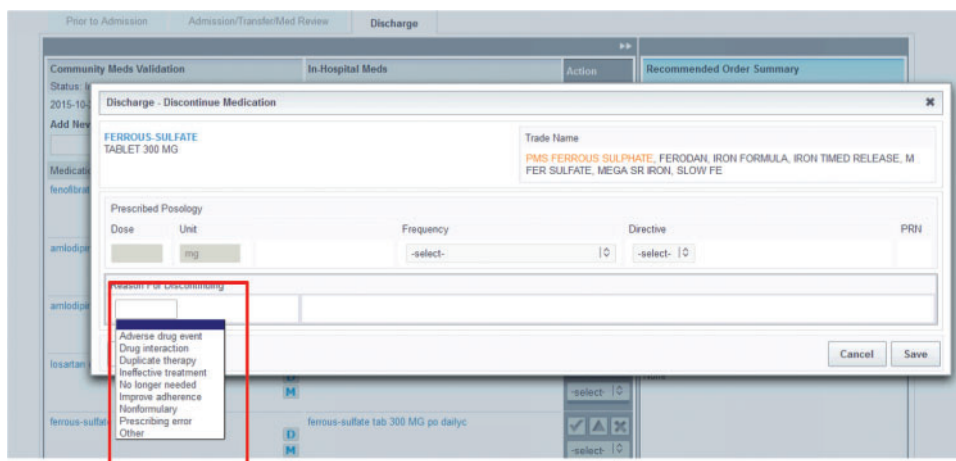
Prior to Admission | Admission/Transfer/Med Review | Discharge

Community Meds Validation
Status: I
2015-10-
Add New

Medicati
fenofibrat

amlodipi

amlodipi

losartan

ferrous-sulfat

In-Hospital Meds

Action

Recommended Order Summary

Discharge - Discontinue Medication

×

FERROUS-SULFATE
TABLET 300 MG

Trade Name
PMS FERROUS SULPHATE, FERODAN, IRON FORMULA, IRON TIMED RELEASE, M FER SULFATE, MEGA SR IRON, SLOW FE

Prescribed Posology
Dose | Unit | Frequency | Directive | PRN
mg
-select-
-select-

Reason For Discontinuing

Adverse drug event
Drug interaction
Duplicate therapy
Ineffective treatment
No longer needed
Improve adherence
Nonformulary
Prescribing error
Other

Cancel
Save

D
M
-select-
ferrous-sulfate tab 300 MG po dailyc
D
M
-select-